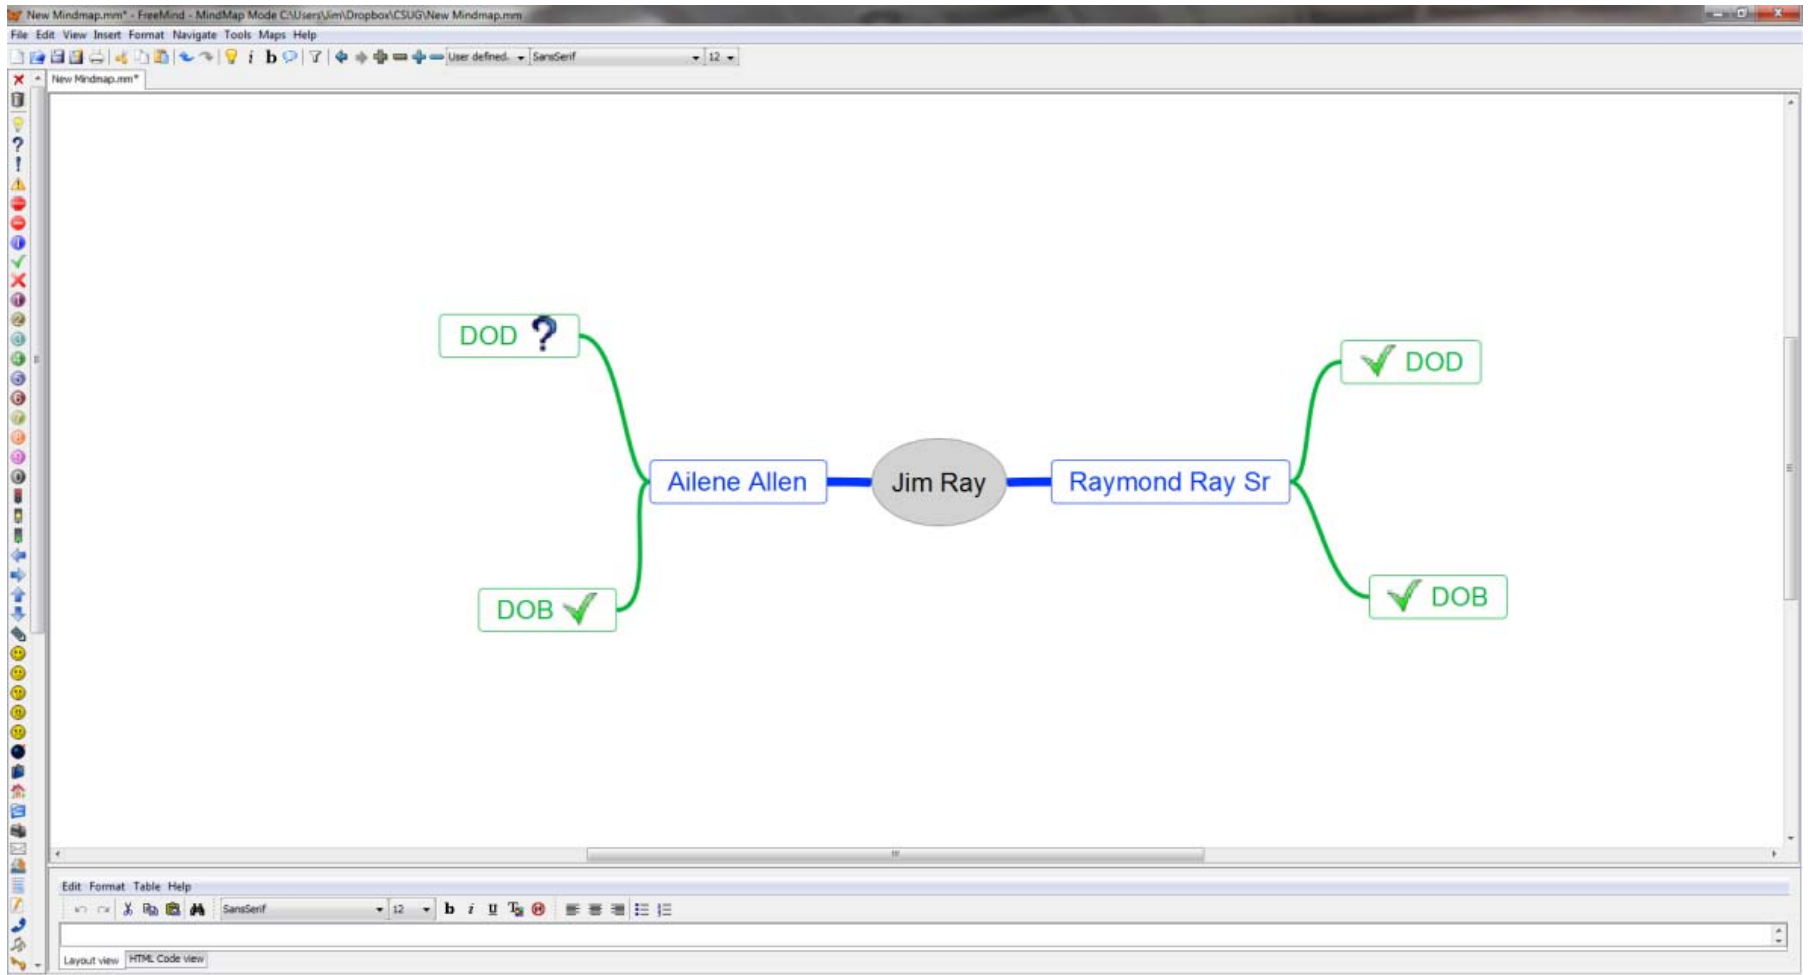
New Mindmap.mm* - FreeMind - MindMap Mode C:\Users\Jim\Dropbox\CSUG\New Mindmap.mm

File Edit View Insert Format Navigate Tools Maps Help

User defined. SansSerif 12

New Mindmap.mm*

DOD

Ailene Allen

DOB

Jim Ray

Raymond Ray Sr

DOD

DOB

Edit Format Table Help

SansSerif 12

Layout view HTML Code view